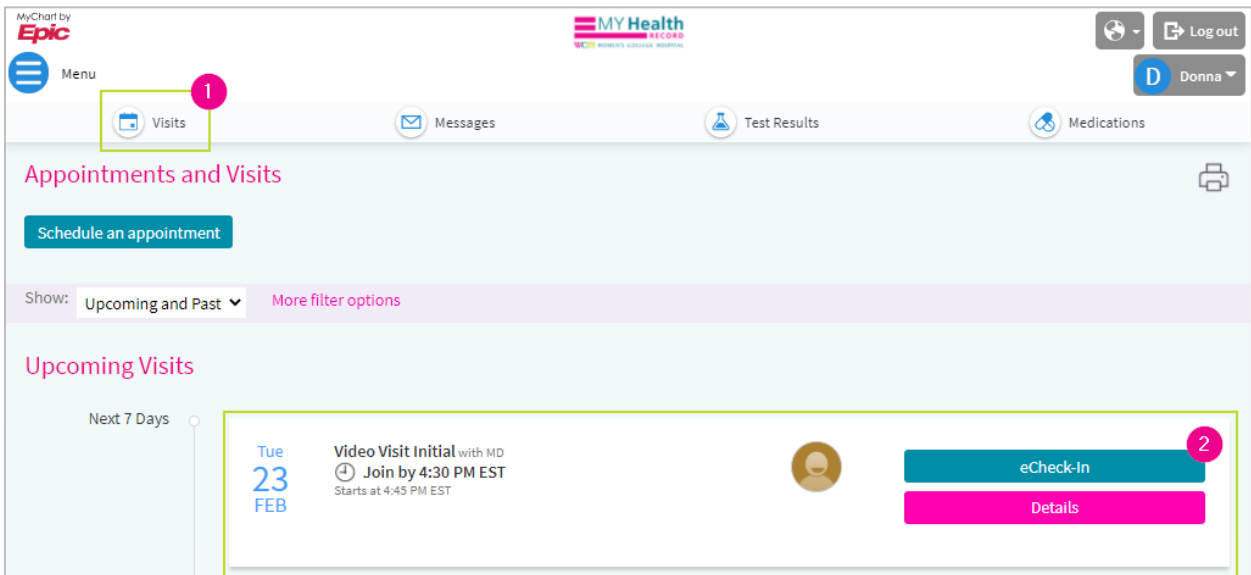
MyChart by Epic

MY Health RECORD
WCH WOMEN'S COLLEGE HOSPITAL

Log out

Menu

D Donna

1

Visits

Messages

Test Results

Medications

Appointments and Visits

Schedule an appointment

Show: Upcoming and Past

More filter options

Upcoming Visits

Next 7 Days

Tue
23
FEB

Video Visit Initial with MD
Join by 4:30 PM EST
Starts at 4:45 PM EST

2

eCheck-In

Details